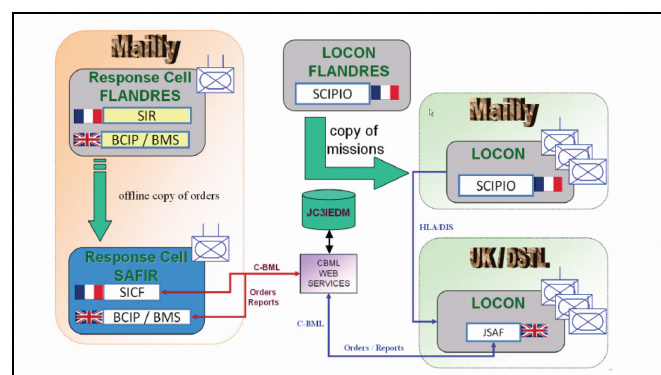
Mailly

Response Cell FLANDRES

SIR

BCIP / BMS

offline copy of orders

Response Cell SAFIR

SICF

BCIP / BMS

LOCON FLANDRES

SCIPIO

copy of missions

JC3IEDM

C-BML

Orders Reports

CBML WEB SERVICES

C-BML

Orders / Reports

HLA/DIS

Mailly

LOCON

SCIPIO

UK / DSTL

LOCON

JSAF